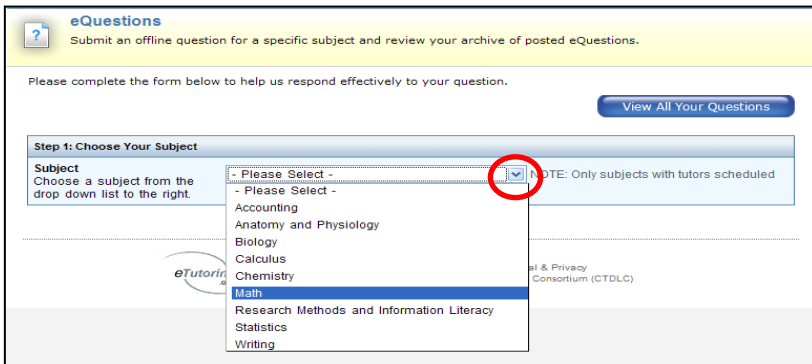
?

eQuestions

Submit an offline question for a specific subject and review your archive of posted eQuestions.

Please complete the form below to help us respond effectively to your question.

View All Your Questions

Step 1: Choose Your Subject

Subject
Choose a subject from the drop down list to the right.

- Please Select -

NOTE: Only subjects with tutors scheduled

- Please Select -
Accounting
Anatomy and Physiology
Biology
Calculus
Chemistry
Math
Research Methods and Information Literacy
Statistics
Writing

eTutorin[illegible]

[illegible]al & Privacy
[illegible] Consortium (CTDLC)